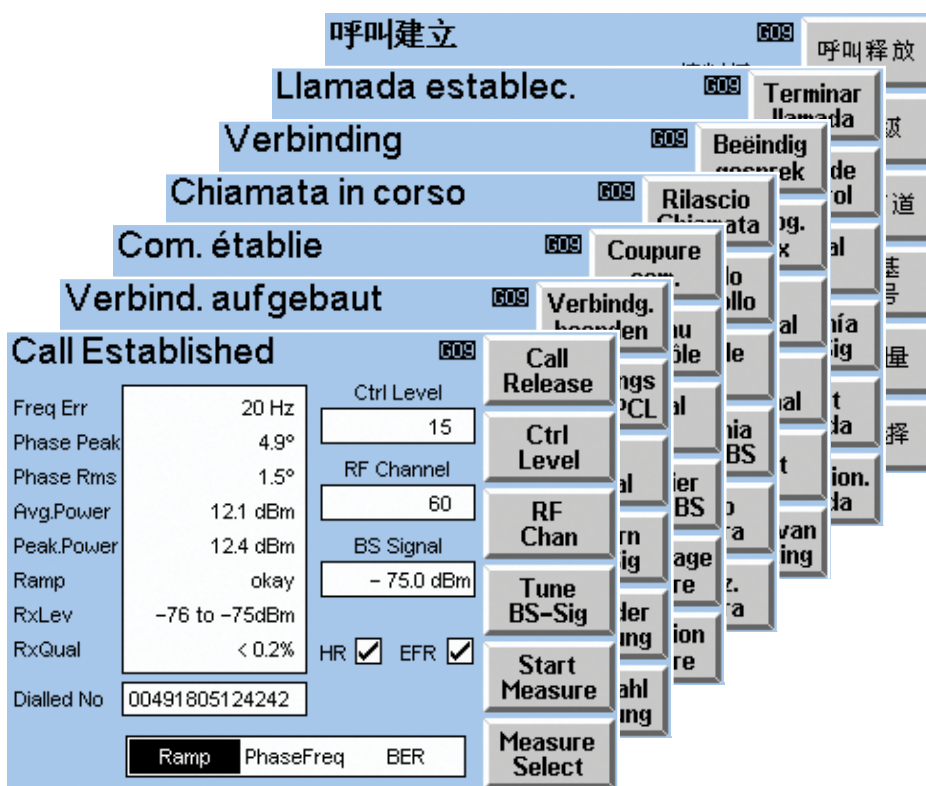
呼叫建立 G09
呼叫释放

Llamada establec. G09
Terminar llamada

Verbinding G09
Beëindig gesprek

Chiamata in corso G09
Rilascio Chiamata

Com. établie G09
Coupure com.

Verbind. aufgebaut G09
Verbindg. beenden

Call Established G09

| | |
|---|---|
| Freq Err | 20 Hz |
| Phase Peak | 4.9° |
| Phase Rms | 1.5° |
| Avg.Power | 12.1 dBm |
| Peak.Power | 12.4 dBm |
| Ramp | okay |
| RxLev | −76 to −75dBm |
| RxQual | < 0.2% |

Dialled No 00491805124242

Ctrl Level
15
RF Channel
60
BS Signal
− 75.0 dBm
HR ☑ EFR ☑

Ramp PhaseFreq BER

Call Release
Ctrl Level
RF Chan
Tune BS-Sig
Start Measure
Measure Select